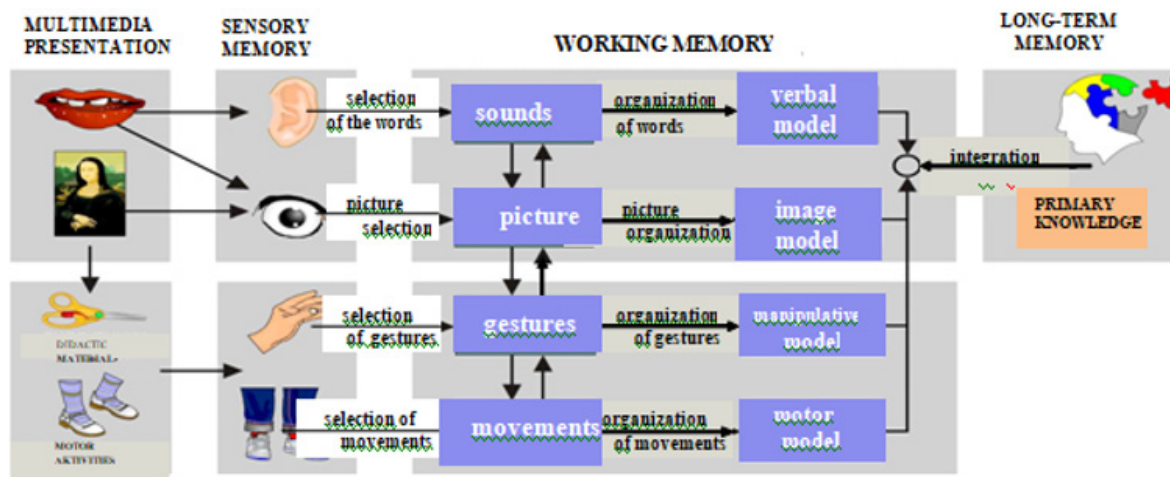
MULTIMEDIA PRESENTATION

SENSORY MEMORY

WORKING MEMORY

LONG-TERM MEMORY

selection of the words

sounds

organization of words

verbal model

integration

picture selection

picture

picture organization

image model

PRIMARY KNOWLEDGE

DIDACTIC MATERIAL

selection of gestures

gestures

organization of gestures

manipulative model

MOTOR ACTIVITIES

selection of movements

movements

organization of movements

motor model